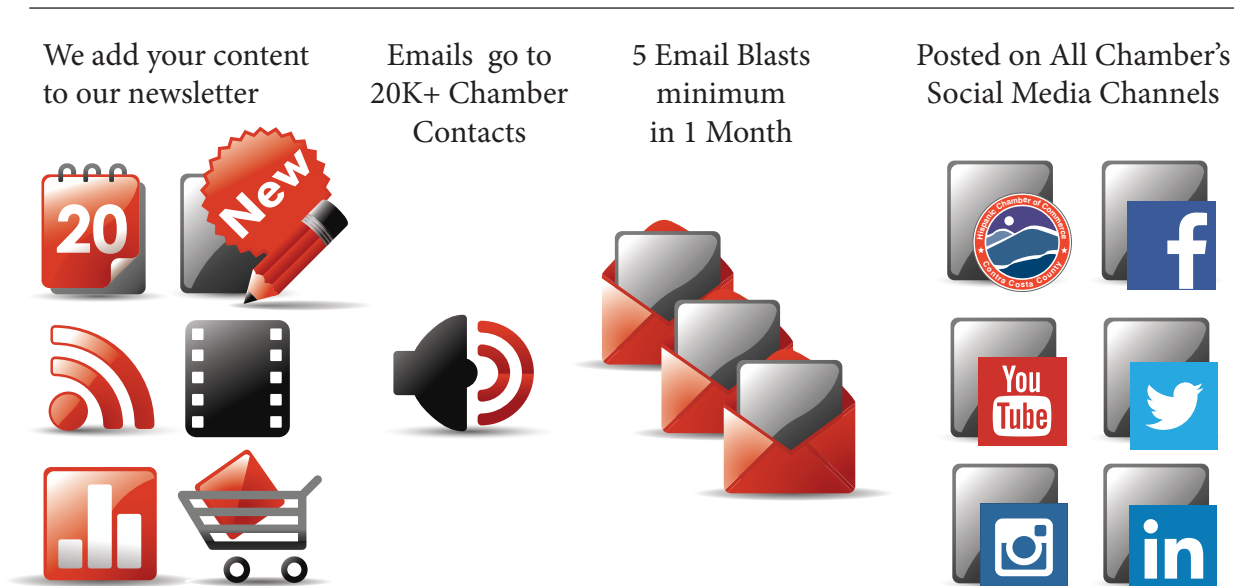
We add your content to our newsletter

Emails go to 20K+ Chamber Contacts

5 Email Blasts minimum in 1 Month

Posted on All Chamber's Social Media Channels

20

New

Hispanic Chamber of Commerce
Contra Costa County

f

You Tube

in